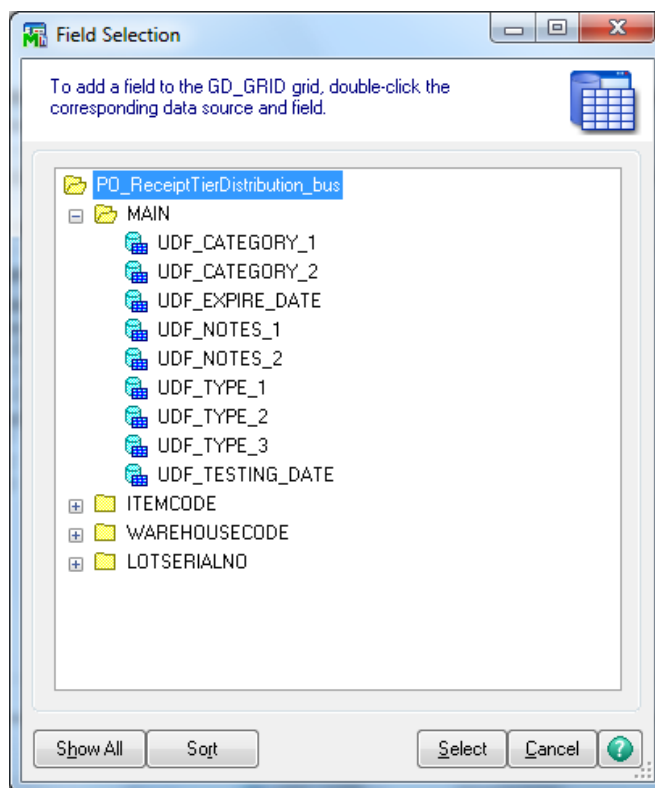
Field Selection

To add a field to the GD_GRID grid, double-click the corresponding data source and field.

PO_ReceiptTierDistribution_bus
MAIN
UDF_CATEGORY_1
UDF_CATEGORY_2
UDF_EXPIRE_DATE
UDF_NOTES_1
UDF_NOTES_2
UDF_TYPE_1
UDF_TYPE_2
UDF_TYPE_3
UDF_TESTING_DATE
ITEMCODE
WAREHOUSECODE
LOTSERIALNO

Show All
Sort
Select
Cancel
?